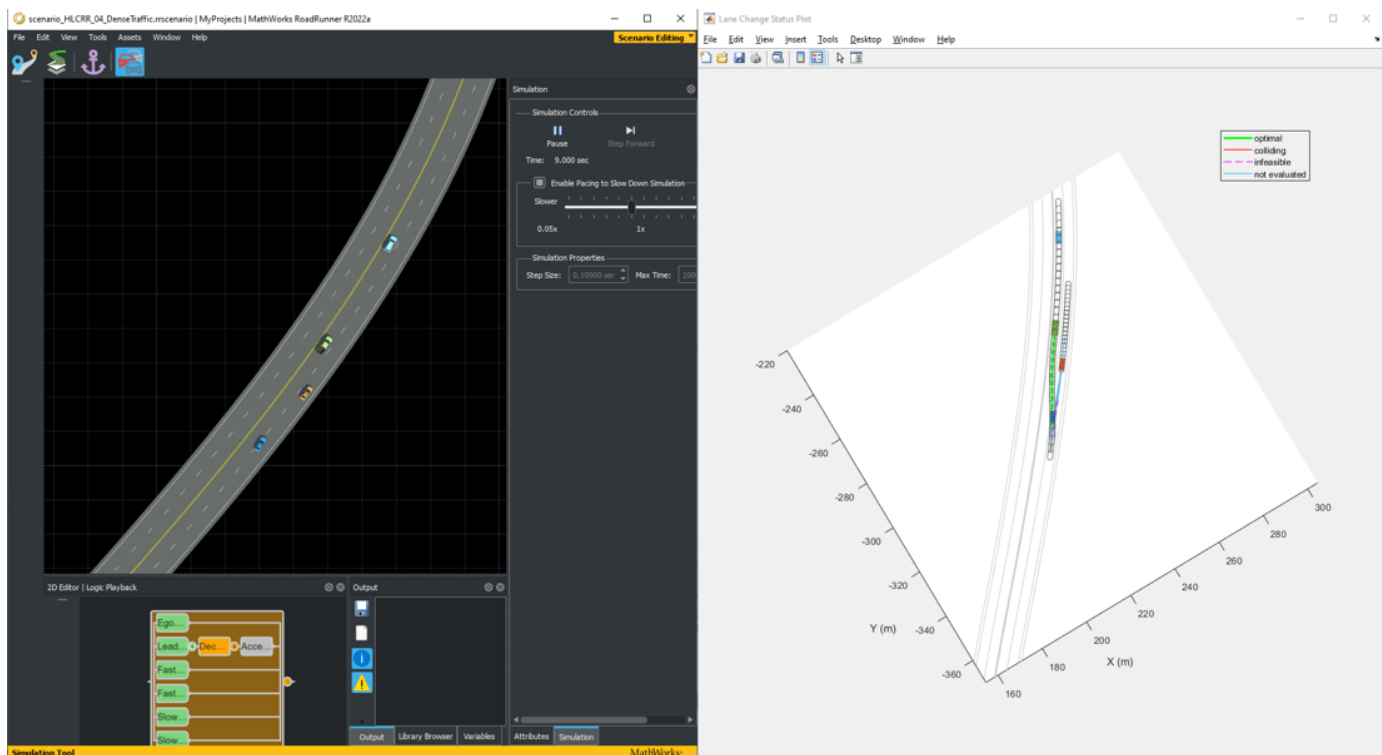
scenario_HLCRR_04_DenseTraffic.rrscenario | MyProjects | MathWorks RoadRunner R2022a

File Edit View Tools Assets Window Help

Scenario Editing

Simulation

Simulation Controls

Pause

Step Forward

Time: 9.000 sec

Enable Pacing to Slow Down Simulation

Slower

0.05x

1x

Simulation Properties

Step Size: 0.10000 sec

Max Time: 100

2D Editor | Logic Playback

Ego...

Lead...

Dec...

Acce...

Fast...

Fast...

Slow...

Slow...

Output

Output

Library Browser

Variables

Attributes

Simulation

Simulation Tool

MathWorks

Lane Change Status Plot

File Edit View Insert Tools Desktop Window Help

optimal
colliding
infeasible
not evaluated

-220
-240
-260
-280
-300
-320
-340
-360

Y (m)

160
180
200
220
240
260
280
300

X (m)